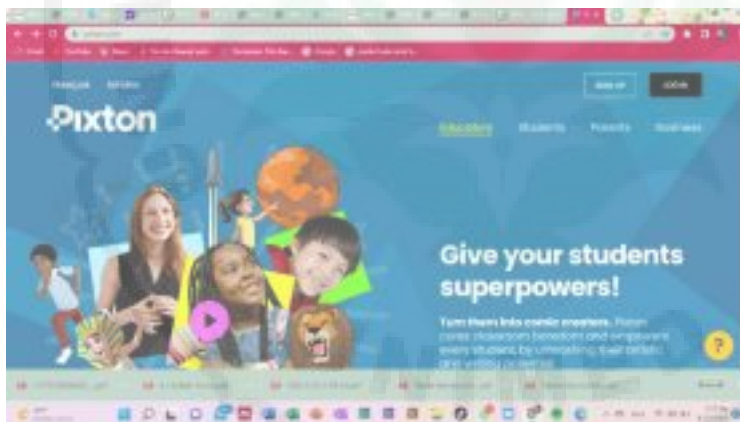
Français Español

Sign up

Log in

Pixton

Educators Students Parents Business

Give your students superpowers!

Turn them into comic creators. Pixton cures classroom boredom and empowers every student by unleashing their artistic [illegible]

?